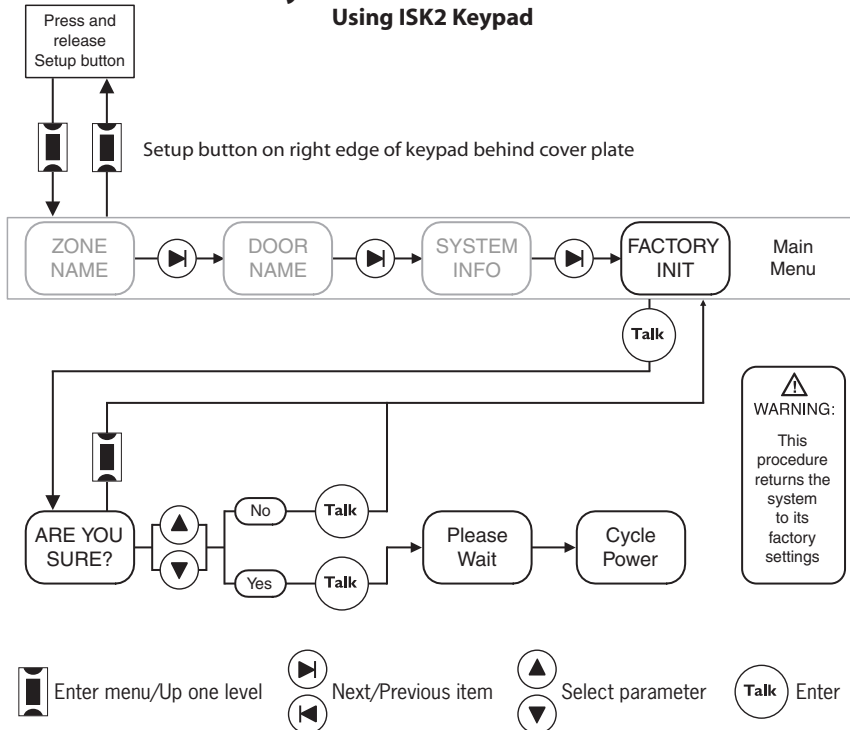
Using ISK2 Keypad

Press and release Setup button

Setup button on right edge of keypad behind cover plate

ZONE NAME

DOOR NAME

SYSTEM INFO

FACTORY INIT

Main Menu

Talk

WARNING:

This procedure returns the system to its factory settings

ARE YOU SURE?

No

Talk

Yes

Talk

Please Wait

Cycle Power

Enter menu/Up one level

Next/Previous item

Select parameter

Talk

Enter